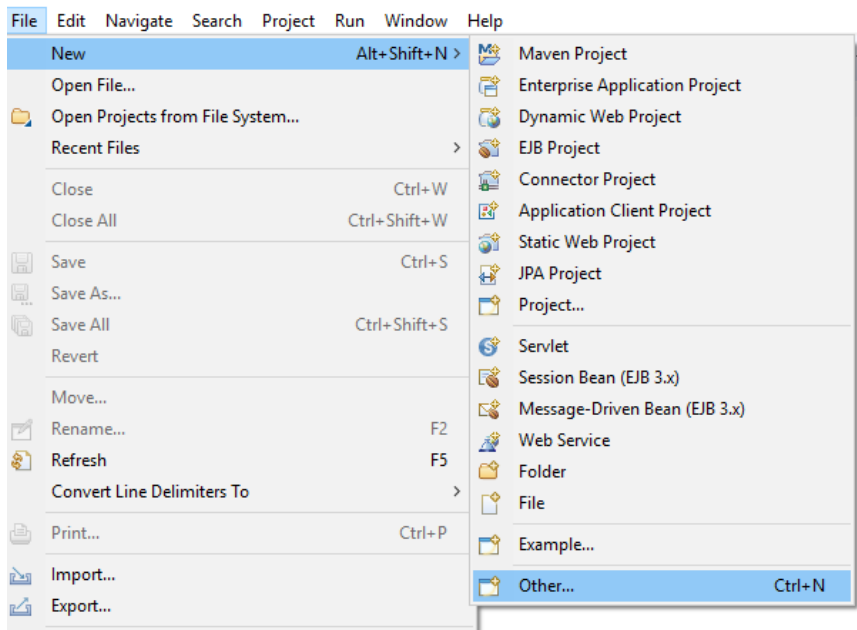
File Edit Navigate Search Project Run Window Help

New Alt+Shift+N >
Open File...
Open Projects from File System...
Recent Files >
Close Ctrl+W
Close All Ctrl+Shift+W
Save Ctrl+S
Save As...
Save All Ctrl+Shift+S
Revert
Move...
Rename... F2
Refresh F5
Convert Line Delimiters To >
Print... Ctrl+P
Import...
Export...

Maven Project
Enterprise Application Project
Dynamic Web Project
EJB Project
Connector Project
Application Client Project
Static Web Project
JPA Project
Project...
Servlet
Session Bean (EJB 3.x)
Message-Driven Bean (EJB 3.x)
Web Service
Folder
File
Example...
Other... Ctrl+N